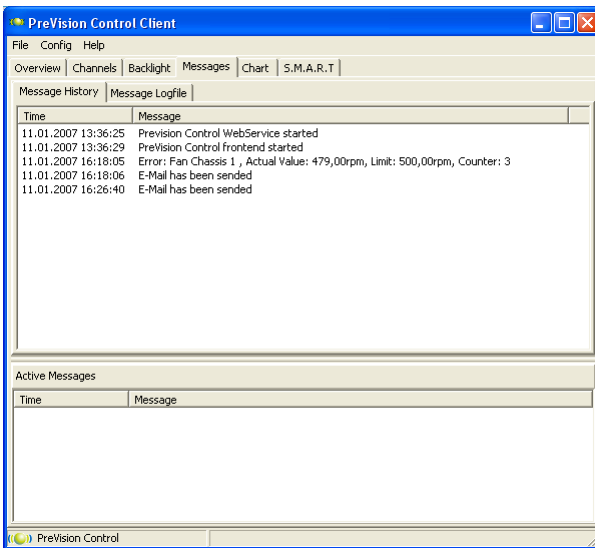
PreVision Control Client

File Config Help

Overview | Channels | Backlight | Messages | Chart | S.M.A.R.T

Message History | Message Logfile

| Time | Message |
|---|---|
| 11.01.2007 13:36:25 | Prevision Control WebService started |
| 11.01.2007 13:36:29 | PreVision Control frontend started |
| 11.01.2007 16:18:05 | Error: Fan Chassis 1 , Actual Value: 479,00rpm, Limit: 500,00rpm, Counter: 3 |
| 11.01.2007 16:18:06 | E-Mail has been sended |
| 11.01.2007 16:26:40 | E-Mail has been sended |

Active Messages

| Time | Message |
|---|---|

PreVision Control